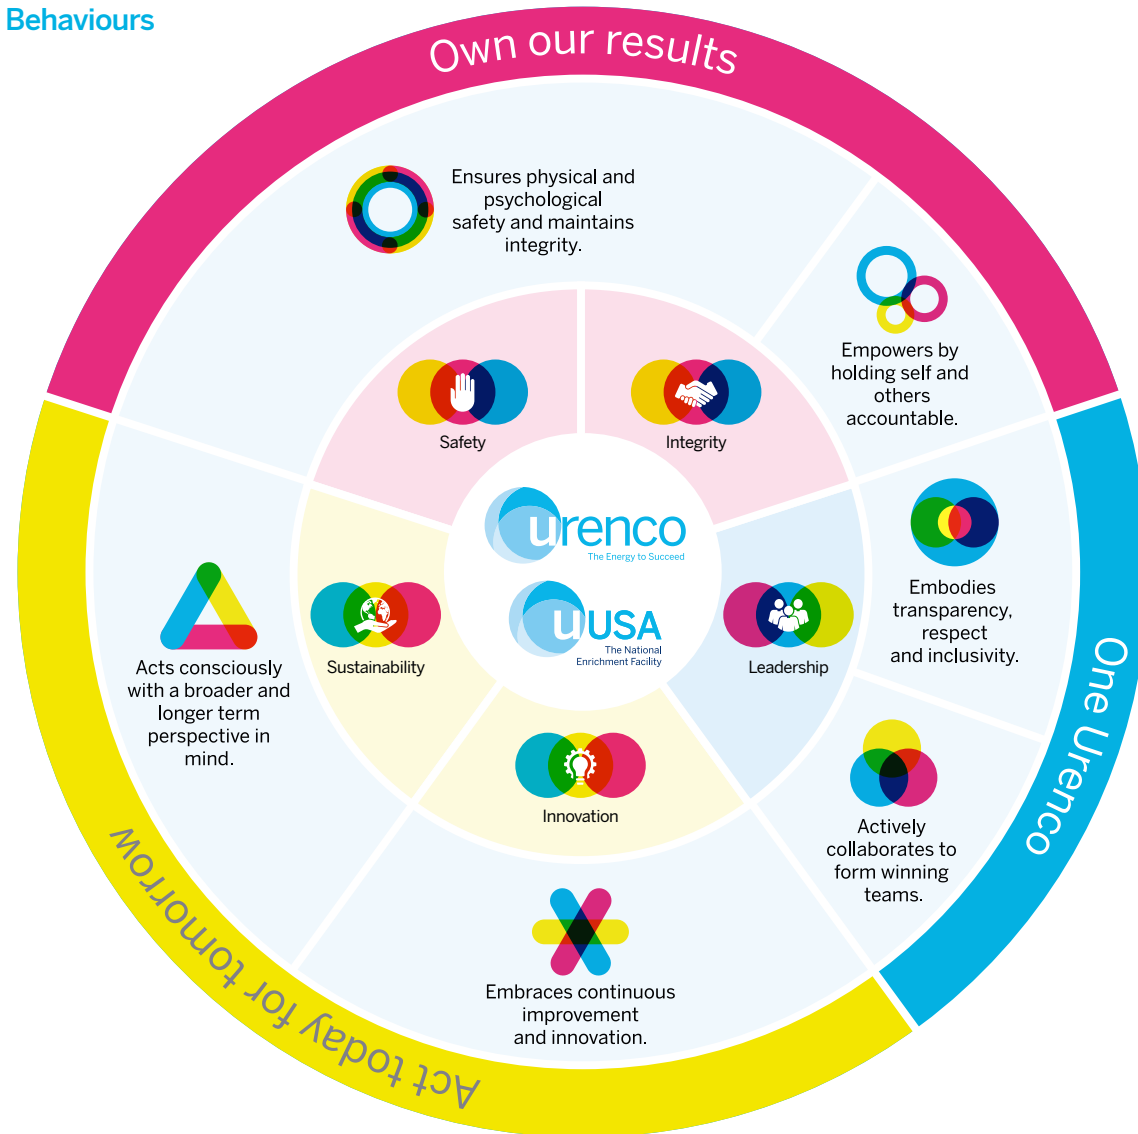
Behaviours

Own our results

Ensures physical and psychological safety and maintains integrity.

Empowers by holding self and others accountable.

Safety

Integrity

urenco
The Energy to Succeed

UUSA
The National Enrichment Facility

Embodies transparency, respect and inclusivity.

Leadership

Sustainability

Acts consciously with a broader and longer term perspective in mind.

Innovation

Actively collaborates to form winning teams.

One Urenco

Embraces continuous improvement and innovation.

Act today for tomorrow